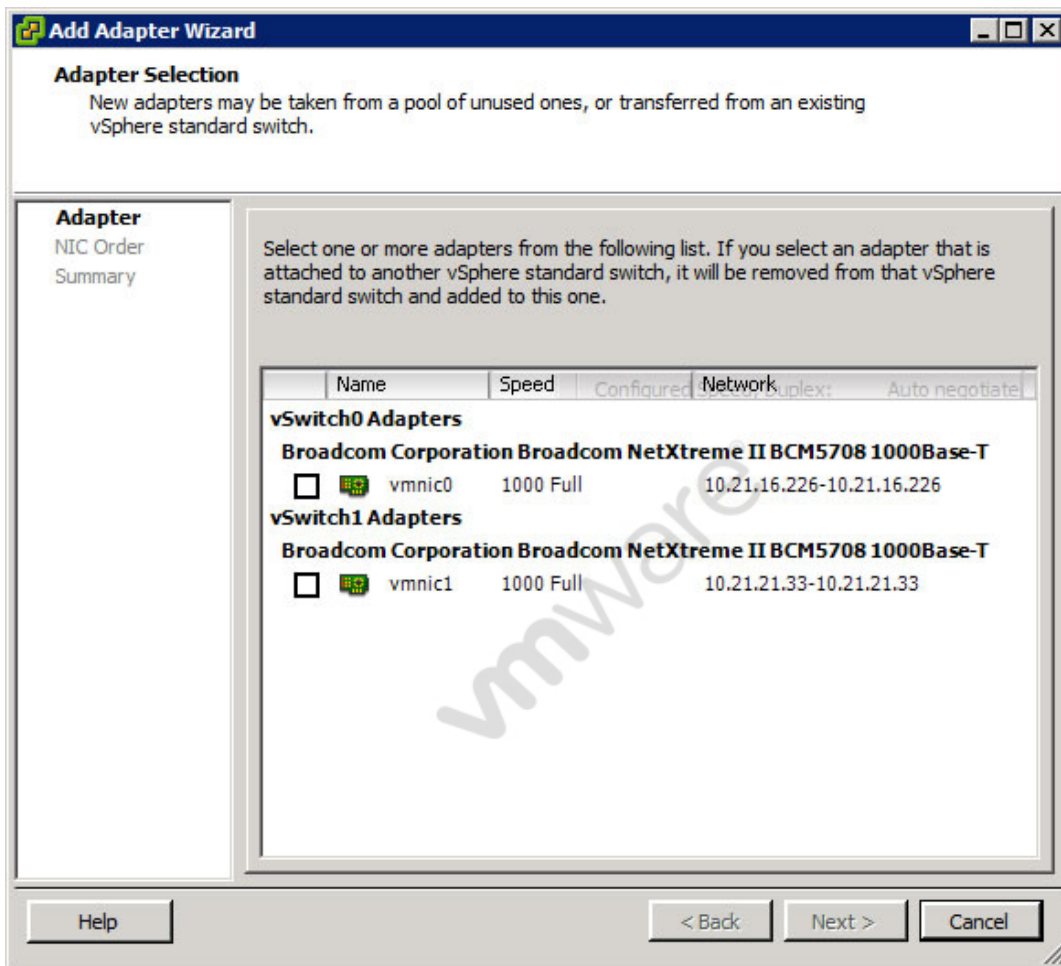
Add Adapter Wizard

Adapter Selection
New adapters may be taken from a pool of unused ones, or transferred from an existing vSphere standard switch.

Adapter
NIC Order
Summary

Select one or more adapters from the following list. If you select an adapter that is attached to another vSphere standard switch, it will be removed from that vSphere standard switch and added to this one.

| | Name | Speed | Network |
|---|---|---|---|

Configured Speed, Duplex: Auto negotiate

vSwitch0 Adapters
Broadcom Corporation Broadcom NetXtreme II BCM5708 1000Base-T
vmnic0 1000 Full 10.21.16.226-10.21.16.226
vSwitch1 Adapters
Broadcom Corporation Broadcom NetXtreme II BCM5708 1000Base-T
vmnic1 1000 Full 10.21.21.33-10.21.21.33

vmware

Help
< Back
Next >
Cancel